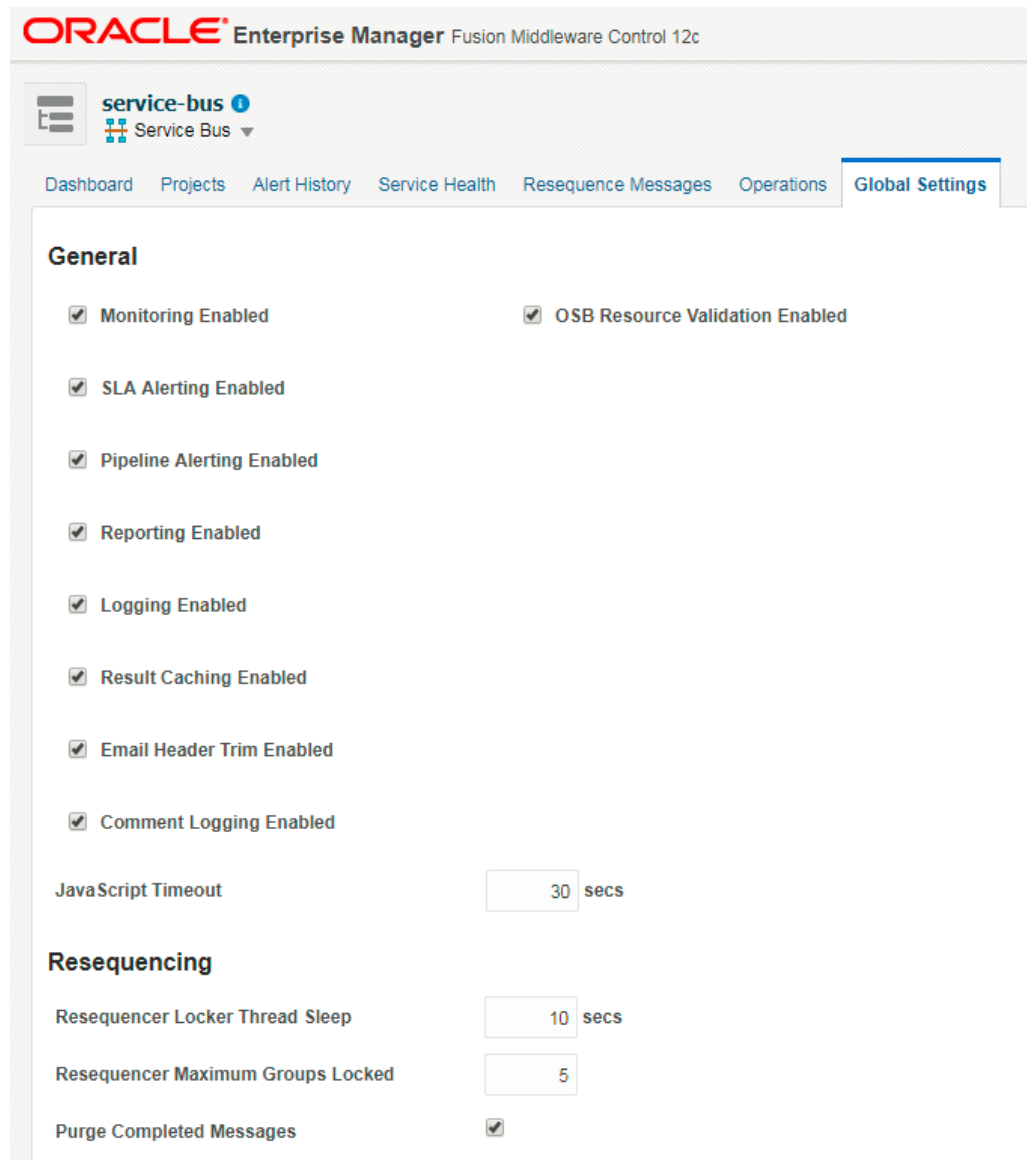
ORACLE Enterprise Manager Fusion Middleware Control 12c

service-bus
Service Bus

Dashboard Projects Alert History Service Health Resequence Messages Operations Global Settings

General

Monitoring Enabled

OSB Resource Validation Enabled

SLA Alerting Enabled

Pipeline Alerting Enabled

Reporting Enabled

Logging Enabled

Result Caching Enabled

Email Header Trim Enabled

Comment Logging Enabled

JavaScript Timeout 30 secs

Resequencing

Resequencer Locker Thread Sleep 10 secs

Resequencer Maximum Groups Locked 5

Purge Completed Messages